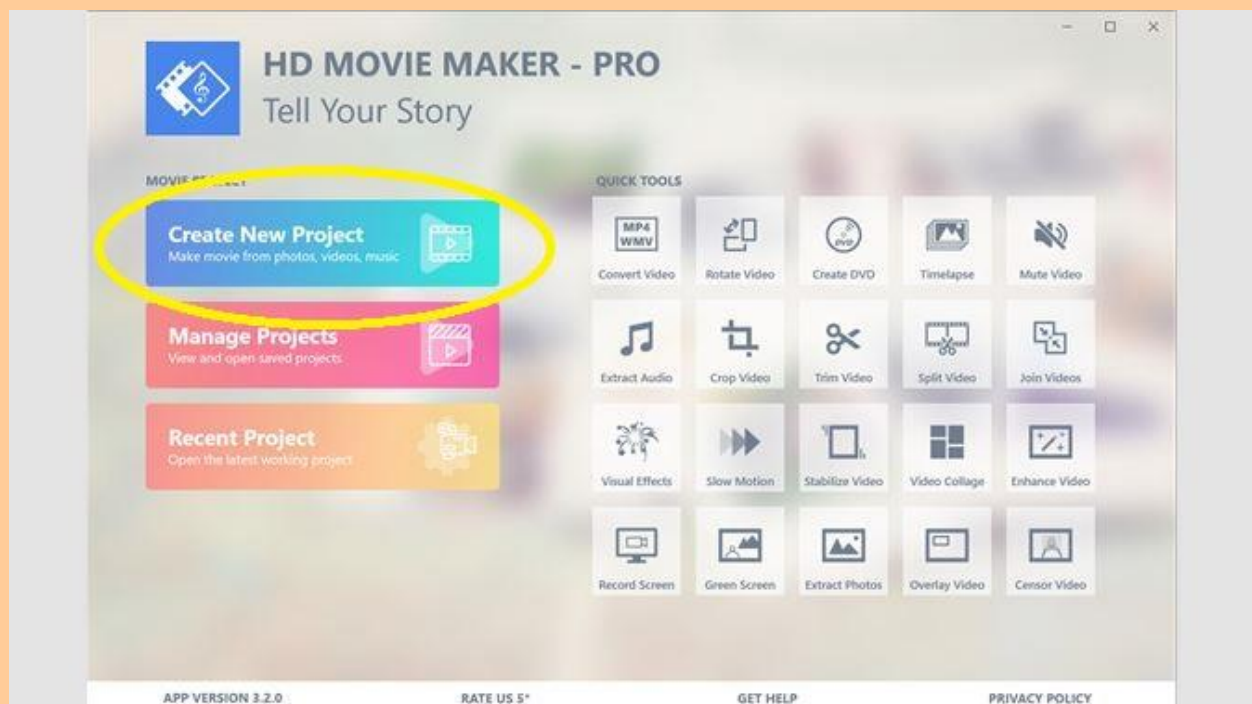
HD MOVIE MAKER - PRO
Tell Your Story

MOVIE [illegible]

Create New Project
Make movie from photos, videos, music

Manage Projects
View and open saved projects

Recent Project
Open the latest working project

QUICK TOOLS

MP4
WMV
Convert Video

Rotate Video

DVD
Create DVD

Timelapse

Mute Video

Extract Audio

Crop Video

Trim Video

Split Video

Join Videos

Visual Effects

Slow Motion

Stabilize Video

Video Collage

Enhance Video

Record Screen

Green Screen

Extract Photos

Overlay Video

Censor Video

APP VERSION 3.2.0

RATE US 5*

GET HELP

PRIVACY POLICY